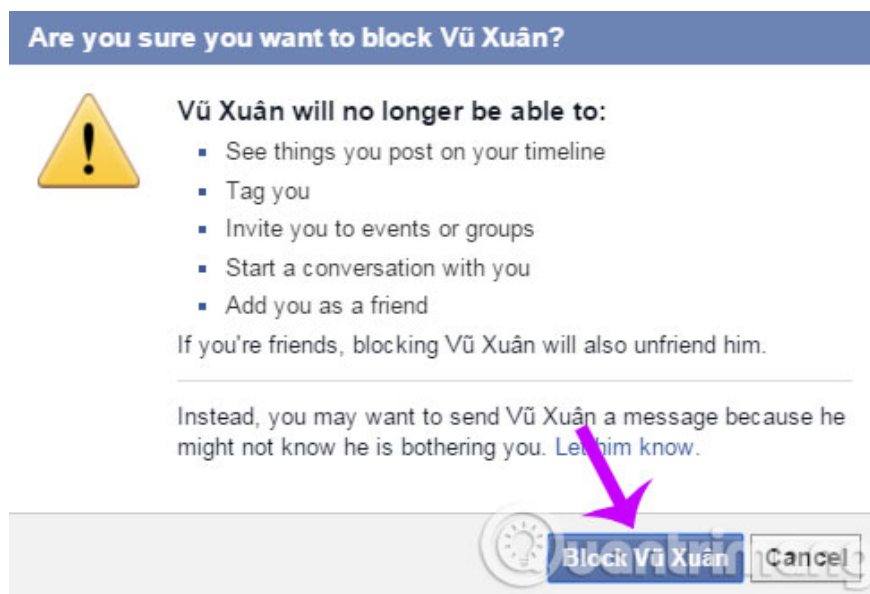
Are you sure you want to block Vũ Xuân?

Vũ Xuân will no longer be able to:

- See things you post on your timeline
- Tag you
- Invite you to events or groups
- Start a conversation with you
- Add you as a friend

If you're friends, blocking Vũ Xuân will also unfriend him.

Instead, you may want to send Vũ Xuân a message because he might not know he is bothering you. Let him know.

Quantrimang

Block Vũ Xuân Cancel